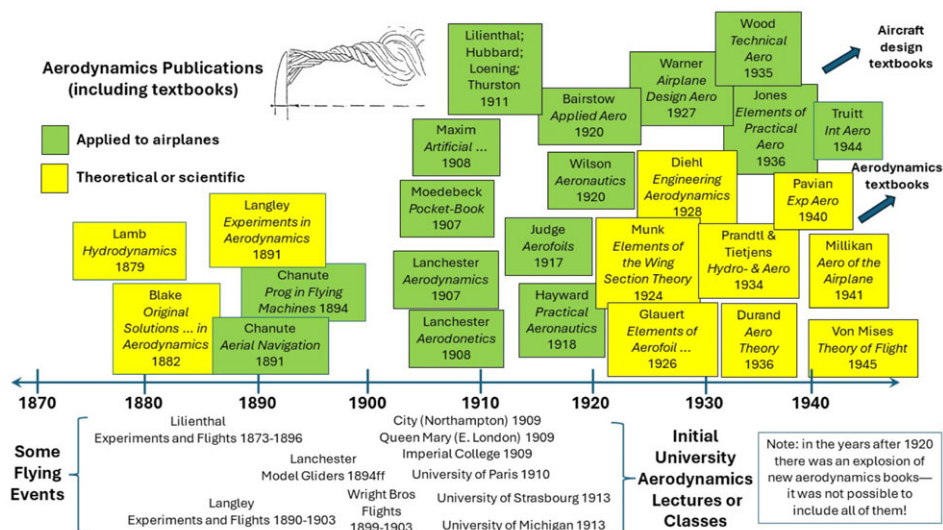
Aerodynamics Publications (including textbooks)

Applied to airplanes

Theoretical or scientific

Lamb
Hydrodynamics
1879

Blake
Original Solutions ... in Aerodynamics
1882

Langley
Experiments in Aerodynamics
1891

Chanute
Prog in Flying Machines 1894

Chanute
Aerial Navigation
1891

Maxim
Artificial ...
1908

Moedebeck
Pocket-Book
1907

Lanchester
Aerodynamics
1907

Lanchester
Aerodonetics
1908

Lilienthal; Hubbard; Loening; Thurston
1911

Bairstow
Applied Aero
1920

Wilson
Aeronautics
1920

Judge
Aerofoils
1917

Hayward
Practical Aeronautics
1918

Warner
Airplane Design Aero
1927

Wood
Technical Aero
1935

Jones
Elements of Practical Aero
1936

Truitt
Int Aero
1944

Diehl
Engineering Aerodynamics
1928

Munk
Elements of the Wing Section Theory
1924

Prandtl & Tietjens
Hydro- & Aero
1934

Pavian
Exp Aero
1940

Glauert
Elements of Aerofoil ...
1926

Durand
Aero Theory
1936

Millikan
Aero of the Airplane
1941

Von Mises
Theory of Flight
1945

Aircraft design textbooks

Aerodynamics textbooks

1870 1880 1890 1900 1910 1920 1930 1940

Some Flying Events

Lilienthal
Experiments and Flights 1873-1896

Lanchester
Model Gliders 1894ff

Langley
Experiments and Flights 1890-1903

Wright Bros
Flights
1899-1903

City (Northampton) 1909
Queen Mary (E. London) 1909
Imperial College 1909
University of Paris 1910
University of Strasbourg 1913
University of Michigan 1913

Initial University Aerodynamics Lectures or Classes

Note: in the years after 1920 there was an explosion of new aerodynamics books—it was not possible to include all of them!